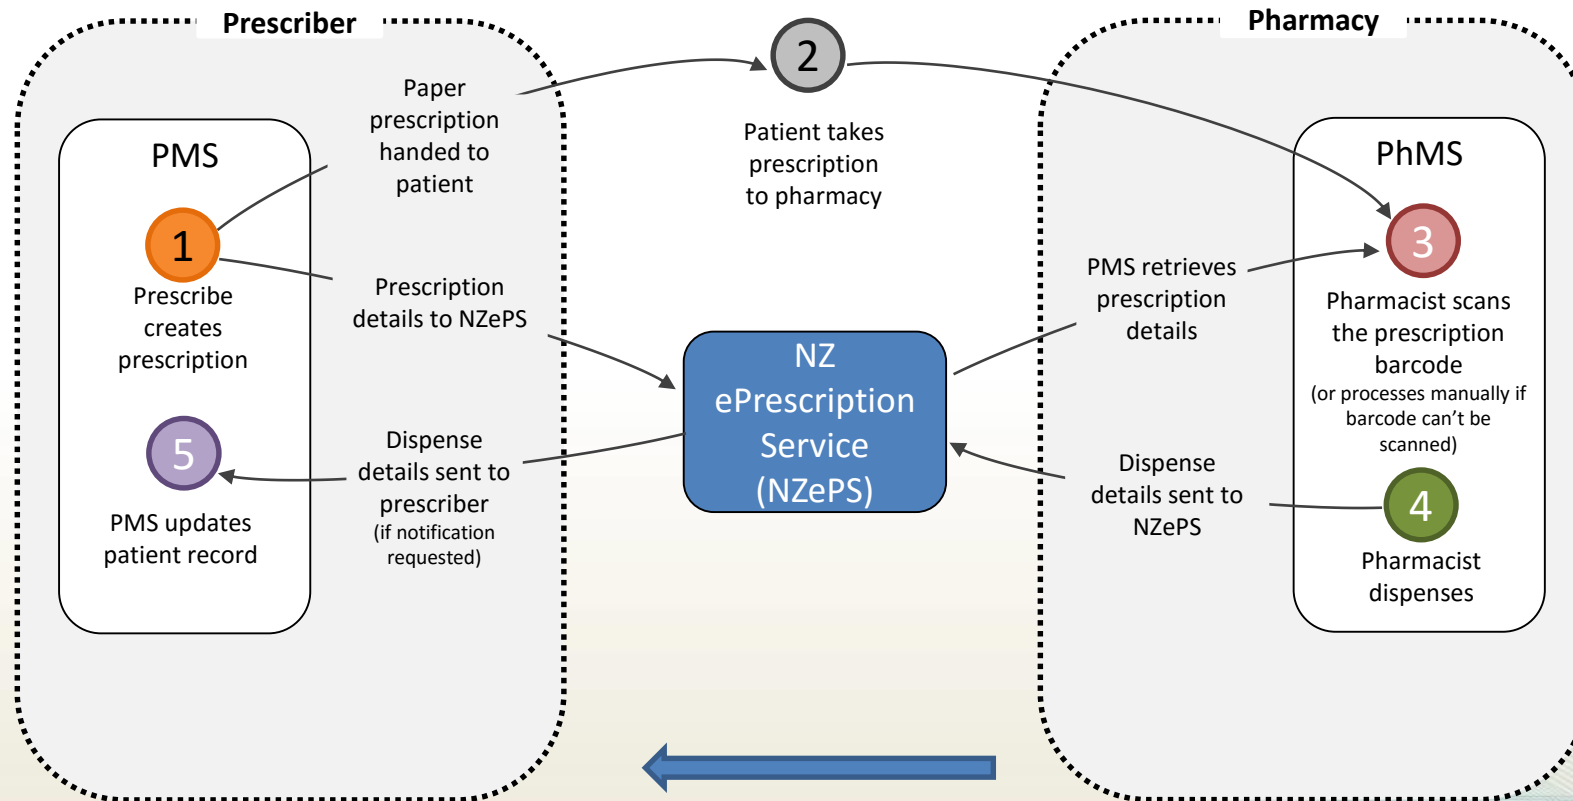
Prescriber

PMS

1

Prescribe creates prescription

5

PMS updates patient record

Paper prescription handed to patient

Prescription details to NZePS

Dispense details sent to prescriber
(if notification requested)

2

Patient takes prescription to pharmacy

NZ ePrescription Service (NZePS)

Pharmacy

PhMS

PMS retrieves prescription details

3

Pharmacist scans the prescription barcode
(or processes manually if barcode can't be scanned)

Dispense details sent to NZePS

4

Pharmacist dispenses